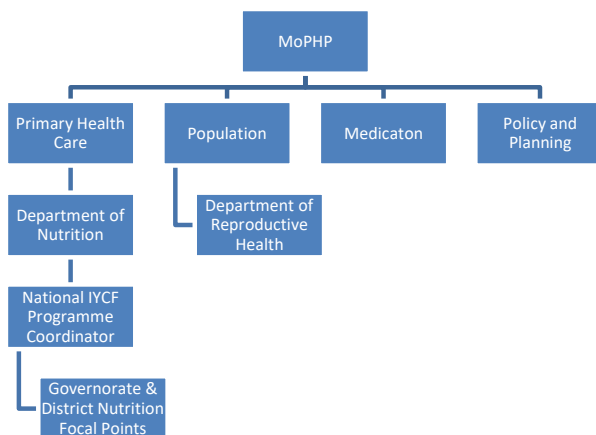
MoPHP

Primary Health Care

Population

Medicaton

Policy and Planning

Department of Nutrition

Department of Reproductive Health

National IYCF Programme Coordinator

Governorate & District Nutrition Focal Points